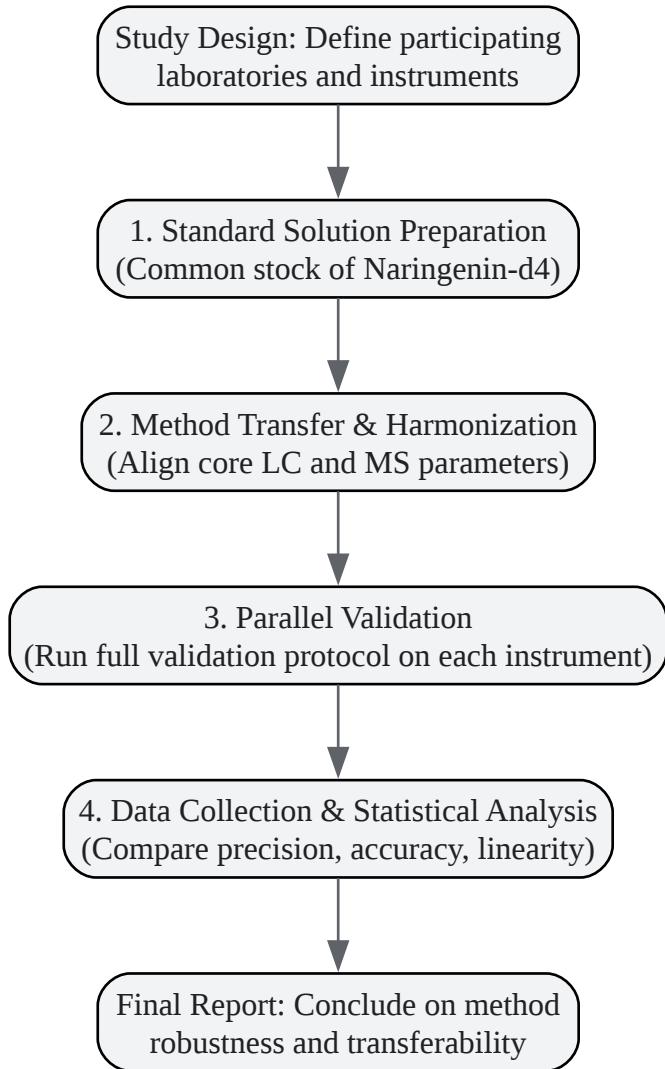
Study Design: Define participating laboratories and instruments

1. Standard Solution Preparation (Common stock of Naringenin-d4)

2. Method Transfer & Harmonization (Align core LC and MS parameters)

3. Parallel Validation (Run full validation protocol on each instrument)

4. Data Collection & Statistical Analysis (Compare precision, accuracy, linearity)

Final Report: Conclude on method robustness and transferability